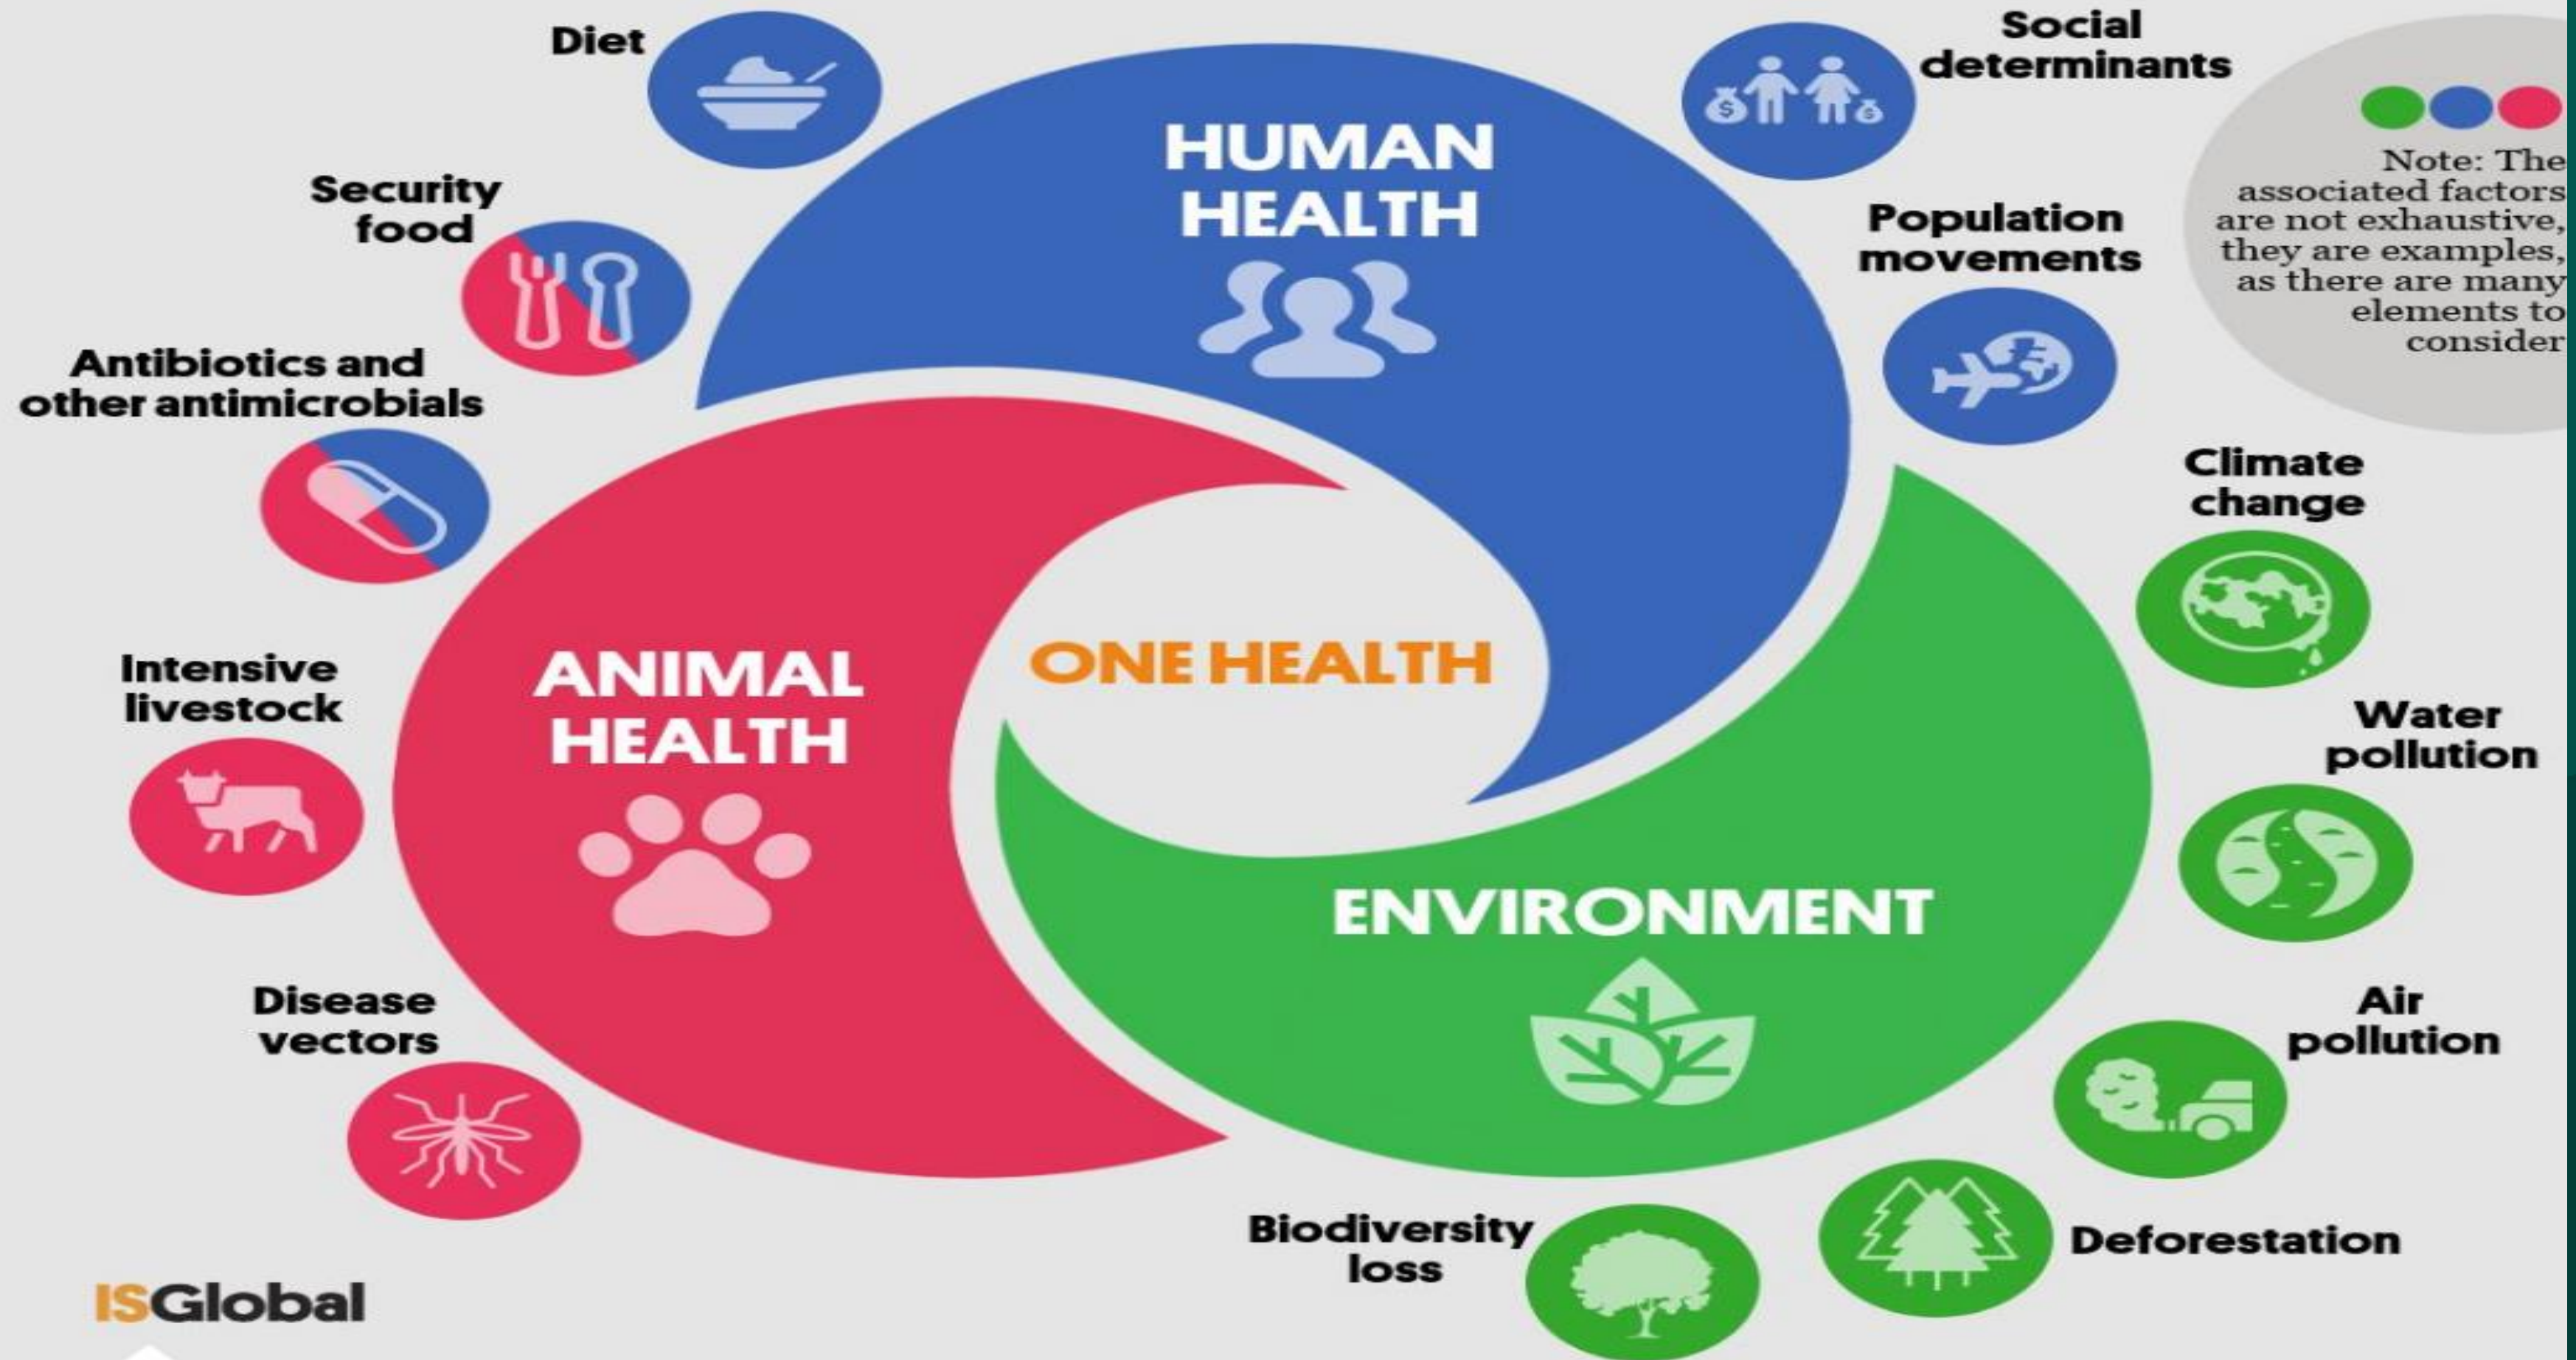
Diet

Security food

Antibiotics and other antimicrobials

Intensive livestock

Disease vectors

HUMAN HEALTH

ANIMAL HEALTH

ONE HEALTH

ENVIRONMENT

Social determinants

Note: The associated factors are not exhaustive, they are examples, as there are many elements to consider

Population movements

Climate change

Water pollution

Air pollution

Deforestation

Biodiversity loss

ISGlobal